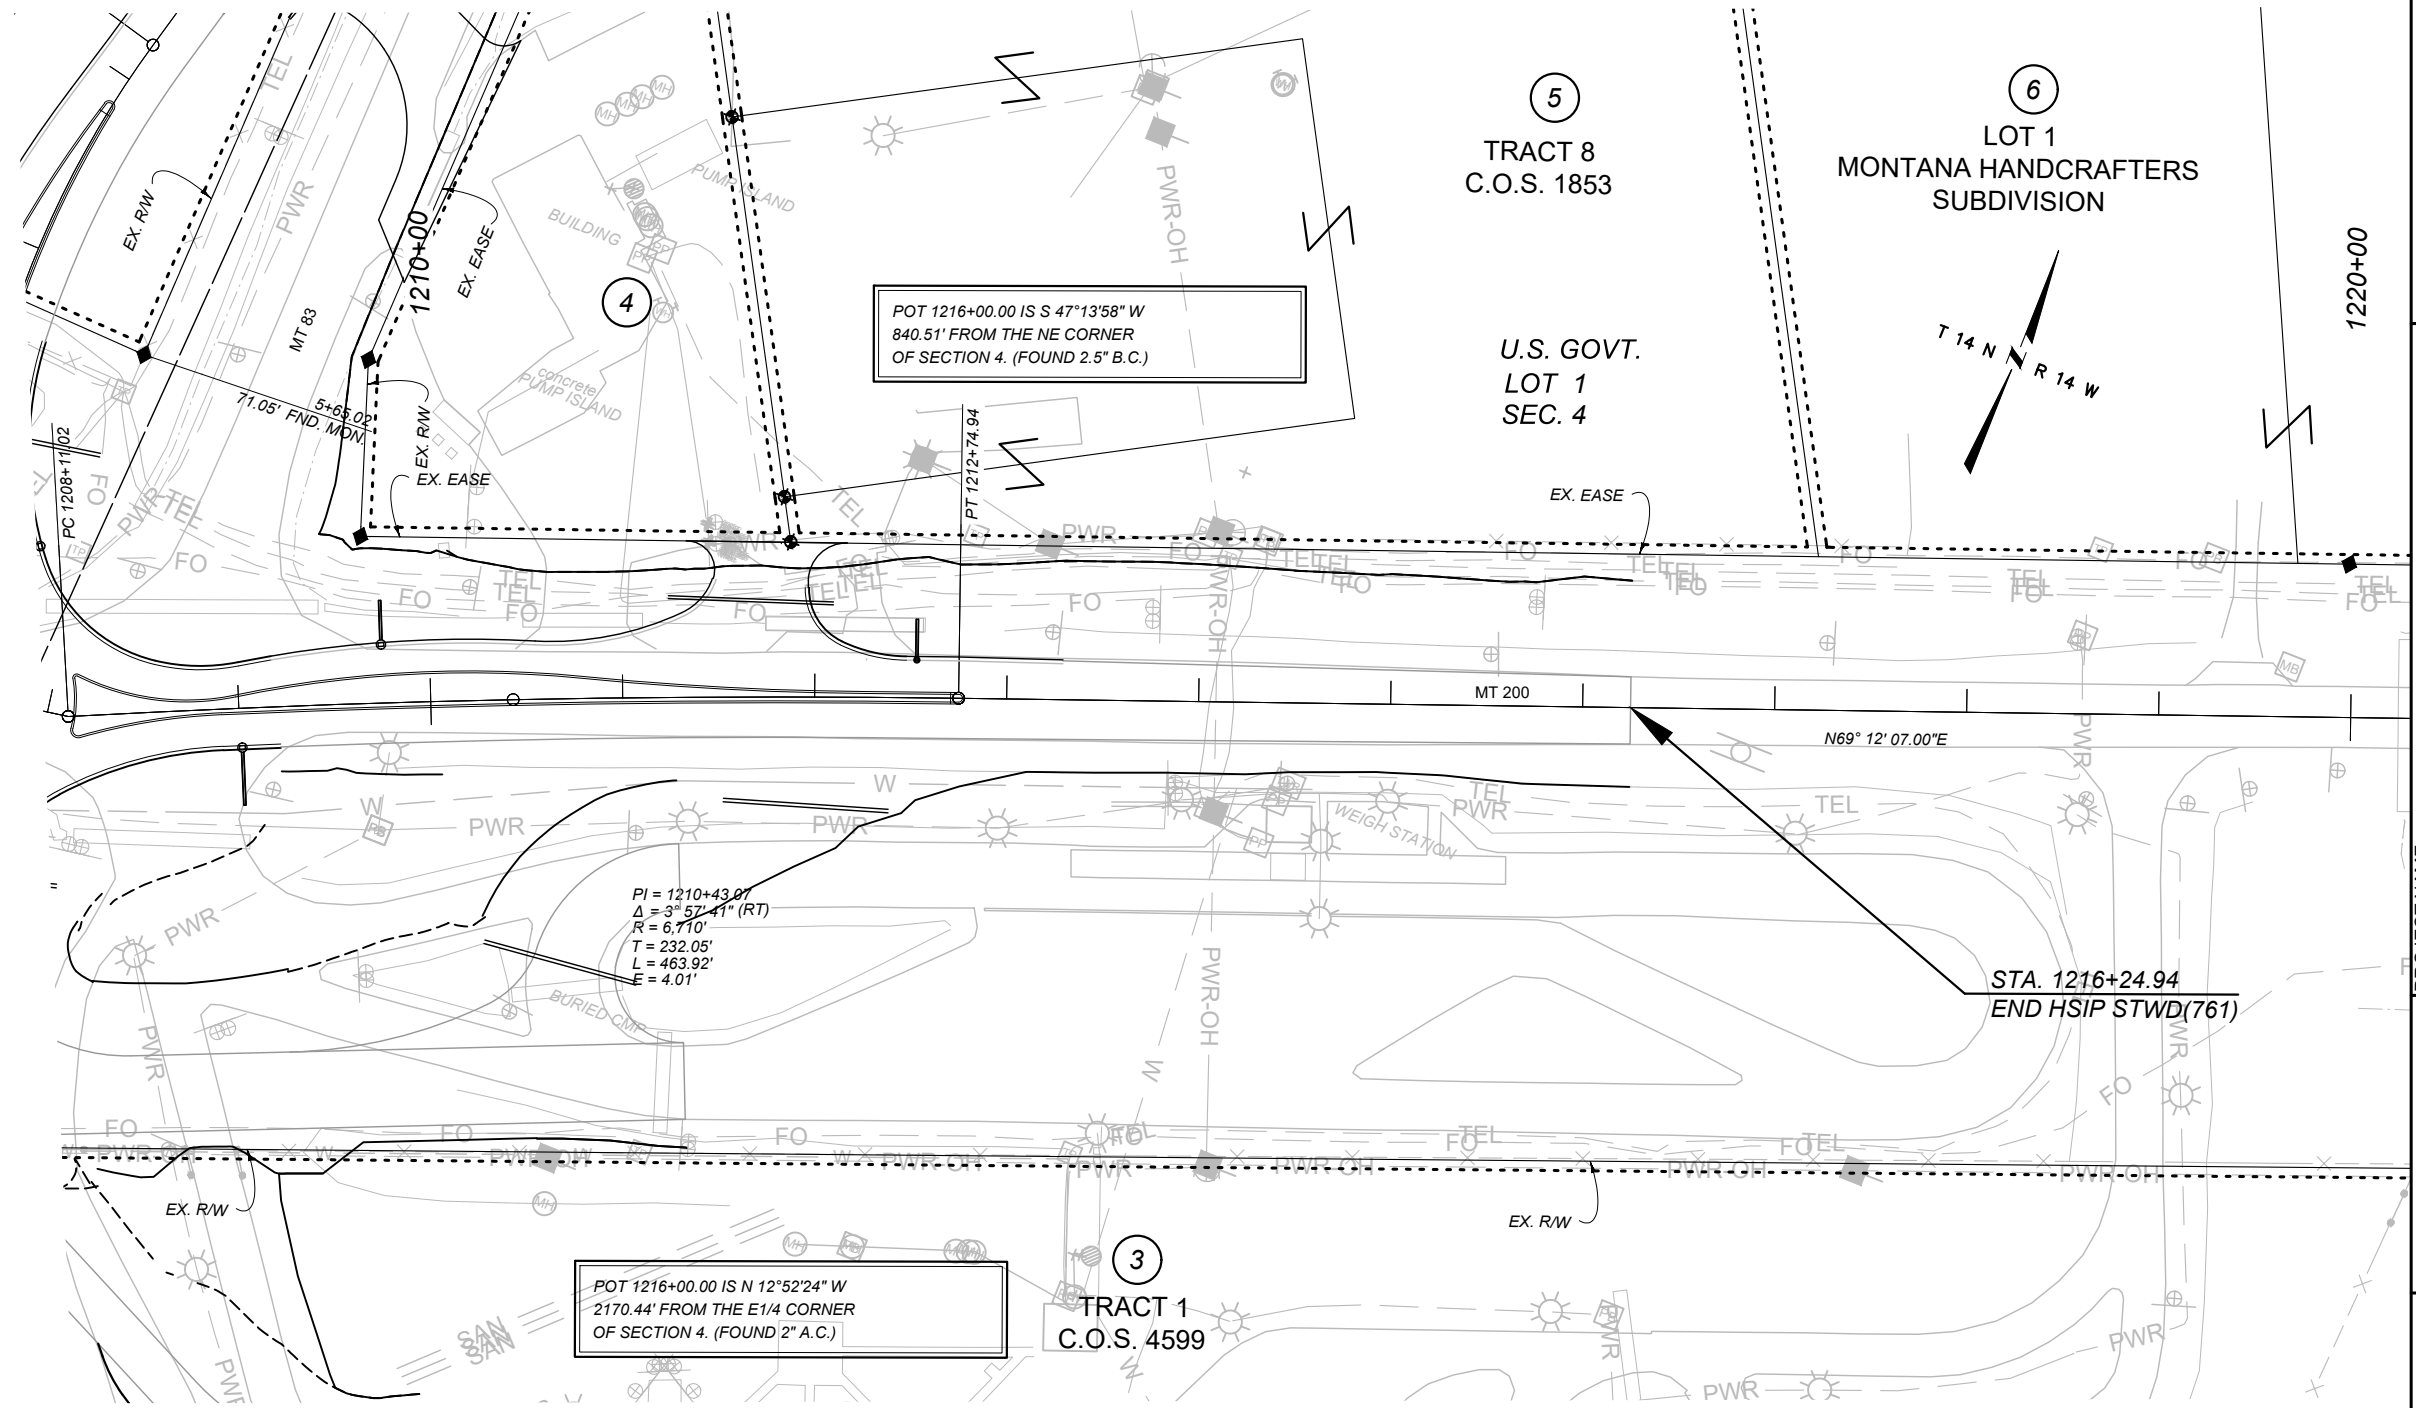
5
TRACT 8
C.O.S. 1853

6
LOT 1
MONTANA HANDCRAFTERS
SUBDIVISION

1220+00

EX. R/W
TEL
PWR
1210+00
EX. EASE
MT 83
BUILDING
PUMP ISLAND
PWR-OH

4

POT 1216+00.00 IS S 47°13'58" W
840.51' FROM THE NE CORNER
OF SECTION 4. (FOUND 2.5" B.C.)

U.S. GOVT.
LOT 1
SEC. 4

T 14 N
R 14 W

concrete
PUMP ISLAND
5+65.02
71.05' FND. MON.
EX. R/W
EX. EASE
PC 1208+11.02
PT 1212+74.94
EX. EASE

FO
TEL
PWR
FO
TEL
FO
TEL
FO
PWR-OH
TEL
FO
FO
TEL

MT 200
N69° 12' 07.00"E

W
PWR
W
PWR
TEL
PWR
TEL
WEIGH STATION
PWR
PWR

PI = 1210+43.07
Δ = 3° 57' 41" (RT)
R = 6,710'
T = 232.05'
L = 463.92'
E = 4.01'

BURIED CMP
PWR-OH

STA. 1216+24.94
END HSIP STWD(761)

PWR
W
FO
FO
FO
FO
TEL
FO
TEL
PWR
PWR-OH
PWR-OH
PWR-OH
PWR-OH
PWR
EX. R/W
EX. R/W

3
TRACT 1
C.O.S. 4599

POT 1216+00.00 IS N 12°52'24" W
2170.44' FROM THE E1/4 CORNER
OF SECTION 4. (FOUND 2" A.C.)

SAN
SAN
PWR
W
PWR
PWR
PWR